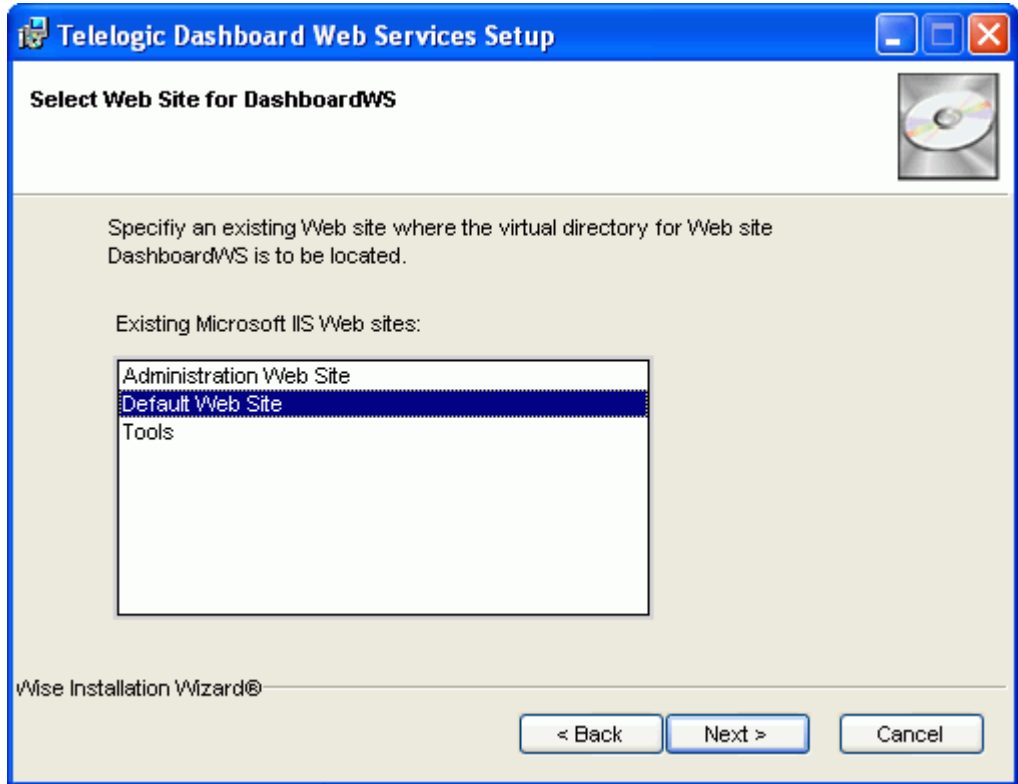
Telelogic Dashboard Web Services Setup

Select Web Site for DashboardWS

Specifiy an existing Web site where the virtual directory for Web site DashboardWS is to be located.

Existing Microsoft IIS Web sites:

Administration Web Site
Default Web Site
Tools

Wise Installation Wizard®

< Back
Next >
Cancel